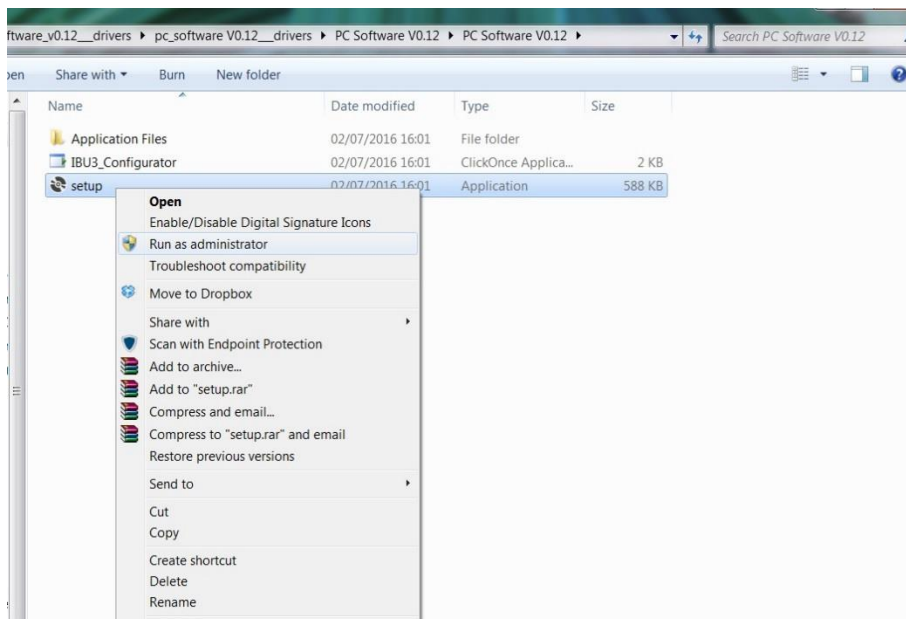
ftware_v0.12__drivers ▸ pc_software V0.12__drivers ▸ PC Software V0.12 ▸ PC Software V0.12 ▸

Search PC Software V0.12

pen Share with ▾ Burn New folder

| Name | Date modified | Type | Size |
|---|---|---|---|
| Application Files | 02/07/2016 16:01 | File folder | |
| IBU3_Configurator | 02/07/2016 16:01 | ClickOnce Applica... | 2 KB |
| setup | 02/07/2016 16:01 | Application | 588 KB |

Open
Enable/Disable Digital Signature Icons
Run as administrator
Troubleshoot compatibility
Move to Dropbox
Share with
Scan with Endpoint Protection
Add to archive...
Add to "setup.rar"
Compress and email...
Compress to "setup.rar" and email
Restore previous versions
Send to
Cut
Copy
Create shortcut
Delete
Rename